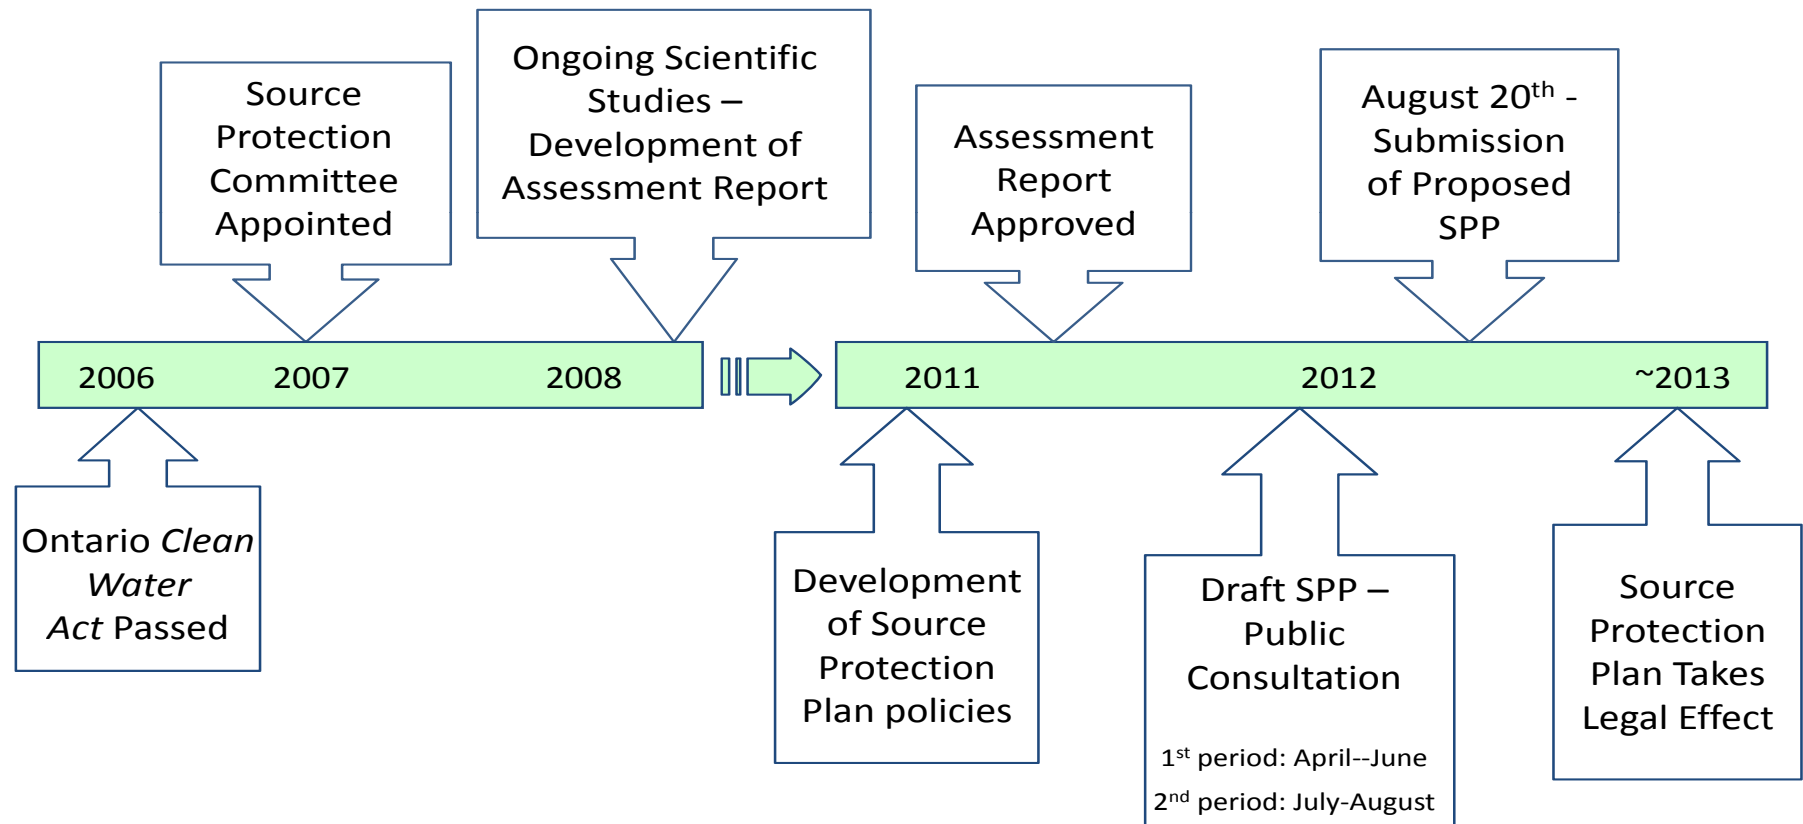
Source Protection Committee Appointed

Ongoing Scientific Studies – Development of Assessment Report

Assessment Report Approved

August 20$^{th}$ - Submission of Proposed SPP

2006 2007 2008

2011 2012 ~2013

Ontario *Clean Water Act* Passed

Development of Source Protection Plan policies

Draft SPP – Public Consultation

1$^{st}$ period: April--June

2$^{nd}$ period: July-August

Source Protection Plan Takes Legal Effect